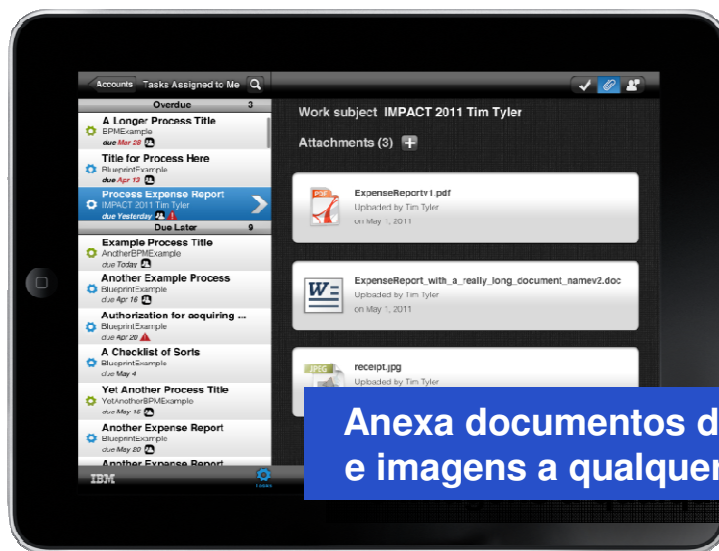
Accounts Tasks Assigned to Me

Overdue 3

A Longer Process Title
BPMExample
due Mar 28

Title for Process Here
BlueprintExample
due Apr 13

Process Expense Report
IMPACT 2011 Tim Tyler
due Yesterday

Due Later 9

Example Process Title
AnotherBPMExample
due Today

Another Example Process
BlueprintExample
due Apr 16

Authorization for acquiring ...
BlueprintExample
due Apr 20

A Checklist of Sorts
BlueprintExample
due May 4

Yet Another Process Title
YetAnotherBPMExample
due May 16

Another Expense Report
BlueprintExample
due May 20

Another Expense Report

IBM

Tasks

Work subject IMPACT 2011 Tim Tyler

Attachments (3)

PDF
ExpenseReportv1.pdf
Uploaded by Tim Tyler
on May 1, 2011

W
ExpenseReport_with_a_really_long_document_namev2.doc
Uploaded by Tim Tyler
on May 1, 2011

JPEG
receipt.jpg
Uploaded by Tim Tyler

Anexa documentos d
e imagens a qualquer